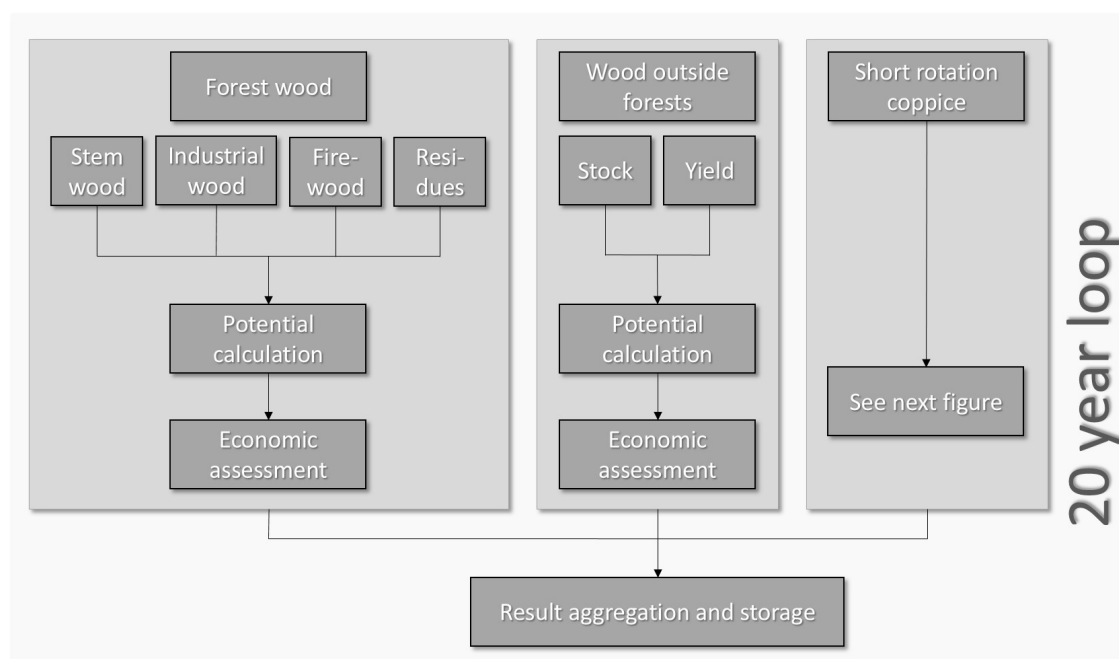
Forest wood

Stem wood

Industrial wood

Firewood

Residues

Potential calculation

Economic assessment

Wood outside forests

Stock

Yield

Potential calculation

Economic assessment

Short rotation coppice

See next figure

Result aggregation and storage

20 year loop